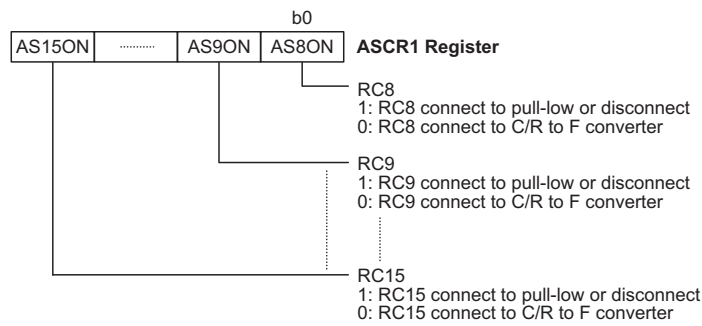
b0

| AS15ON | ·········· | AS9ON | AS8ON |
|---|---|---|---|

**ASCR1 Register**

RC8
1: RC8 connect to pull-low or disconnect
0: RC8 connect to C/R to F converter

RC9
1: RC9 connect to pull-low or disconnect
0: RC9 connect to C/R to F converter

RC15
1: RC15 connect to pull-low or disconnect
0: RC15 connect to C/R to F converter